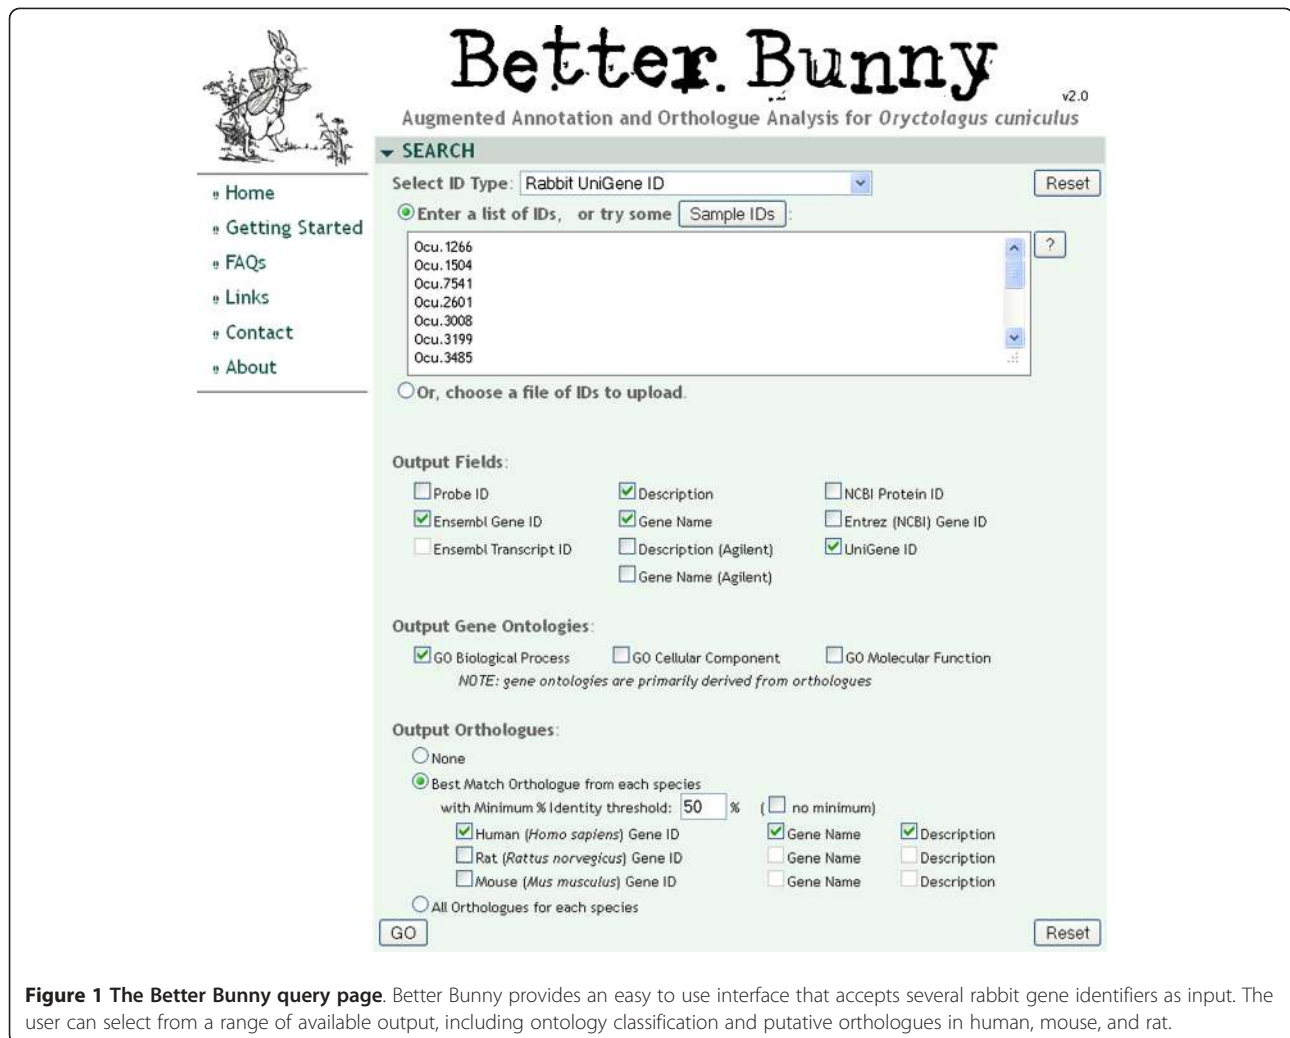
Better Bunny v2.0

Augmented Annotation and Orthologue Analysis for *Oryctolagus cuniculus*

Home
Getting Started
FAQs
Links
Contact
About

SEARCH

Select ID Type: Rabbit UniGene ID

Reset

Enter a list of IDs, or try some Sample IDs:

?

Ocu.1266
Ocu.1504
Ocu.7541
Ocu.2601
Ocu.3008
Ocu.3199
Ocu.3485

Or, choose a file of IDs to upload.

Output Fields:

Probe ID
Description
NCBI Protein ID
Ensembl Gene ID
Gene Name
Entrez (NCBI) Gene ID
Ensembl Transcript ID
Description (Agilent)
UniGene ID
Gene Name (Agilent)

Output Gene Ontologies:

GO Biological Process
GO Cellular Component
GO Molecular Function

*NOTE: gene ontologies are primarily derived from orthologues*

Output Orthologues:

None
Best Match Orthologue from each species
with Minimum % Identity threshold: 50 % ( no minimum)
Human (*Homo sapiens*) Gene ID
Gene Name
Description
Rat (*Rattus norvegicus*) Gene ID
Gene Name
Description
Mouse (*Mus musculus*) Gene ID
Gene Name
Description
All Orthologues for each species

GO

Reset

**Figure 1 The Better Bunny query page**. Better Bunny provides an easy to use interface that accepts several rabbit gene identifiers as input. The user can select from a range of available output, including ontology classification and putative orthologues in human, mouse, and rat.